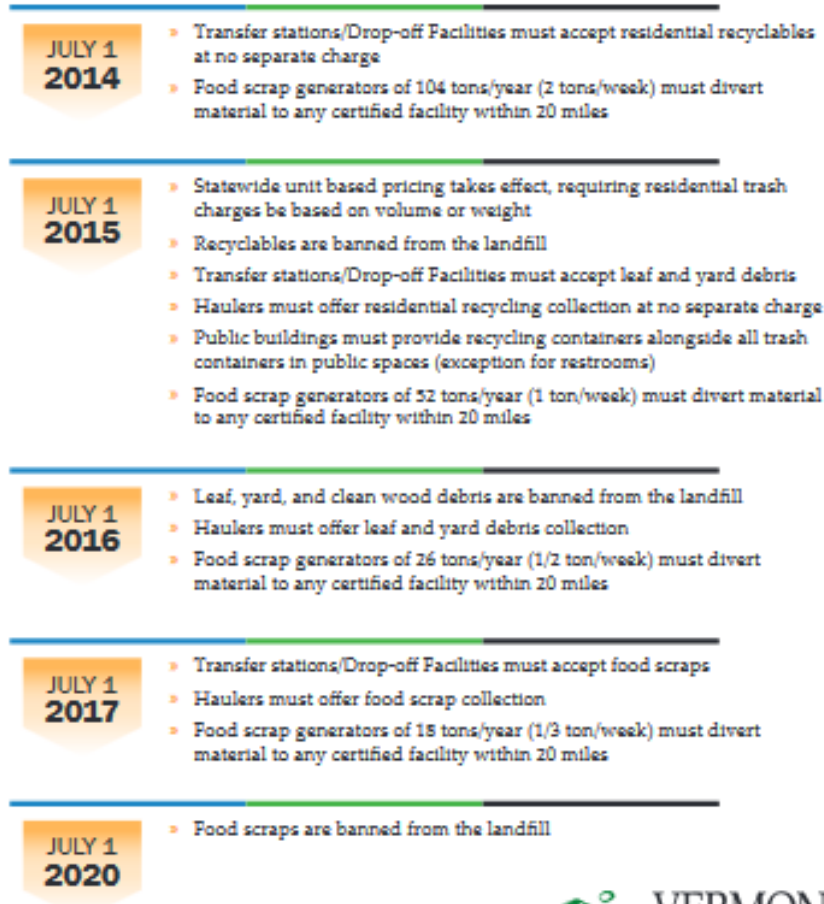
JULY 1
2014

» Transfer stations/Drop-off Facilities must accept residential recyclables at no separate charge

» Food scrap generators of 104 tons/year (2 tons/week) must divert material to any certified facility within 20 miles

JULY 1
2015

» Statewide unit based pricing takes effect, requiring residential trash charges be based on volume or weight

» Recyclables are banned from the landfill

» Transfer stations/Drop-off Facilities must accept leaf and yard debris

» Haulers must offer residential recycling collection at no separate charge

» Public buildings must provide recycling containers alongside all trash containers in public spaces (exception for restrooms)

» Food scrap generators of 52 tons/year (1 ton/week) must divert material to any certified facility within 20 miles

JULY 1
2016

» Leaf, yard, and clean wood debris are banned from the landfill

» Haulers must offer leaf and yard debris collection

» Food scrap generators of 26 tons/year (1/2 ton/week) must divert material to any certified facility within 20 miles

JULY 1
2017

» Transfer stations/Drop-off Facilities must accept food scraps

» Haulers must offer food scrap collection

» Food scrap generators of 18 tons/year (1/3 ton/week) must divert material to any certified facility within 20 miles

JULY 1
2020

» Food scraps are banned from the landfill

VERMON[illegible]